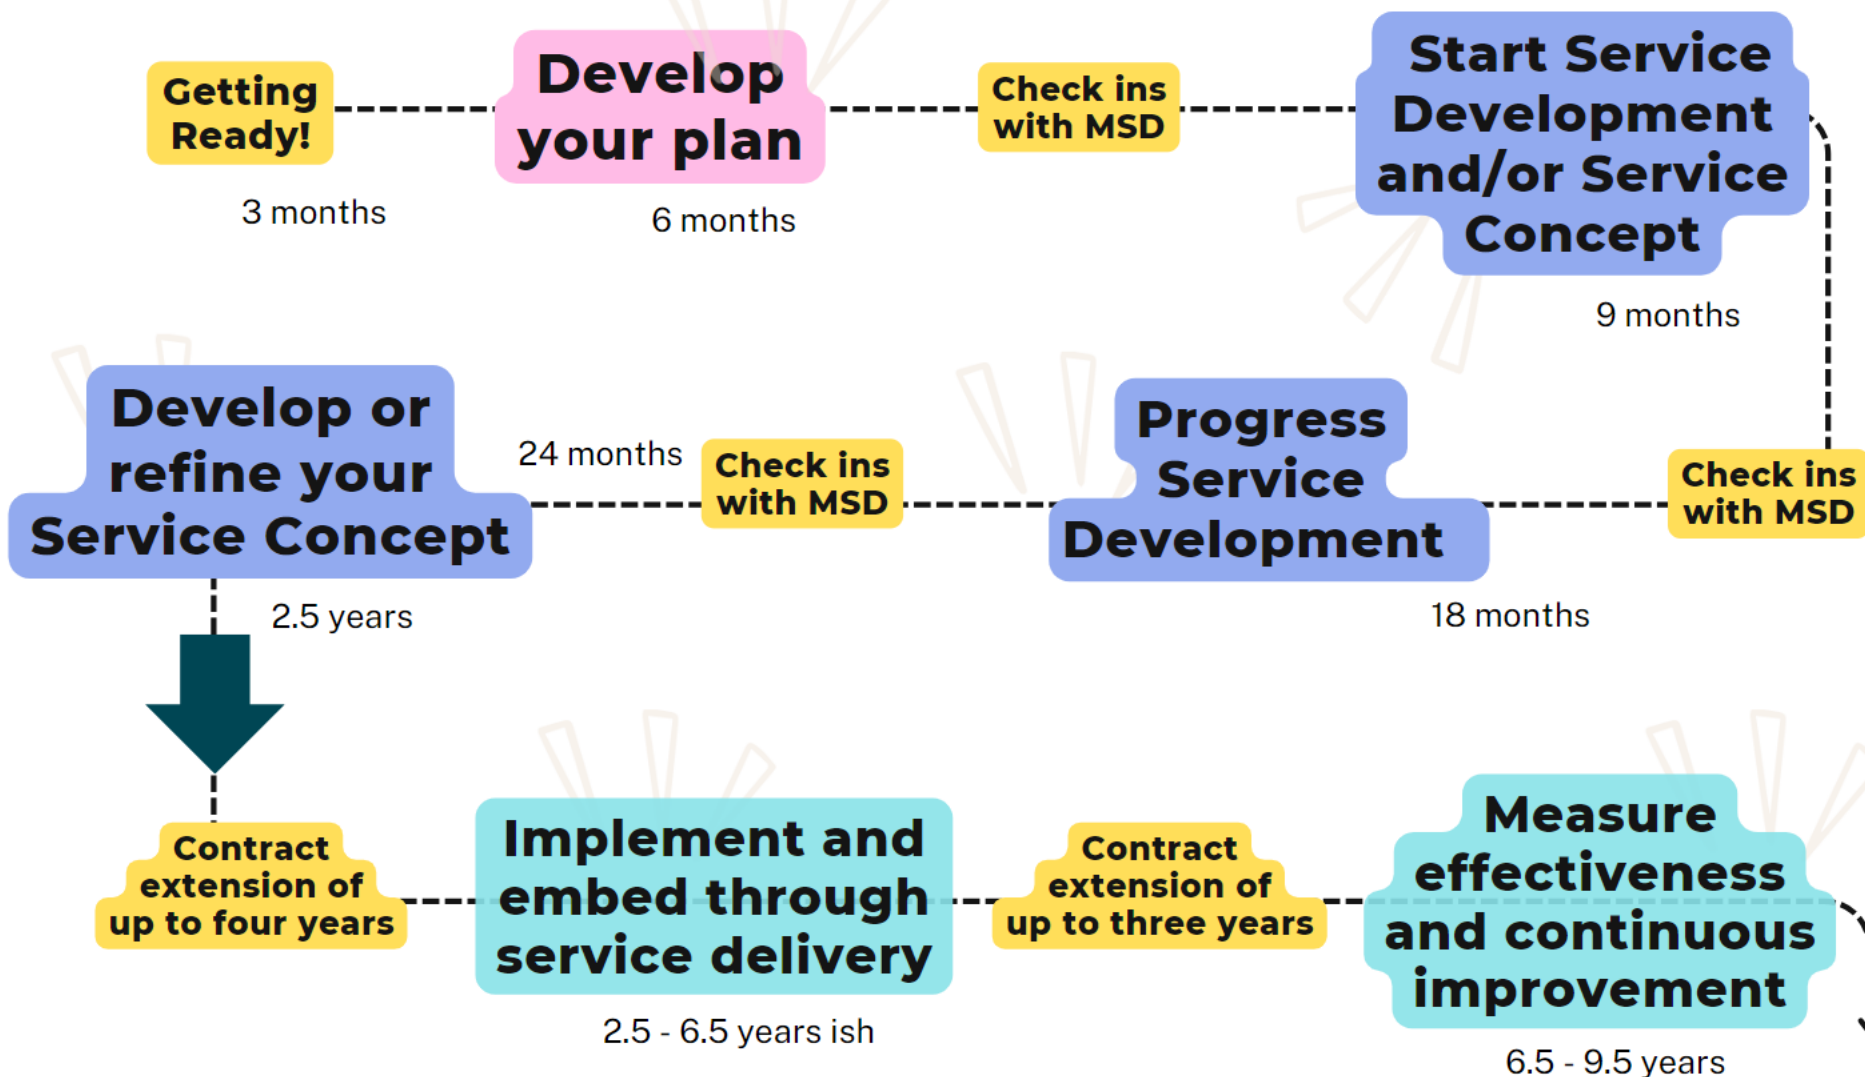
Getting Ready!

3 months

Develop your plan

6 months

Check ins with MSD

Start Service Development and/or Service Concept

9 months

Check ins with MSD

Progress Service Development

18 months

Check ins with MSD

24 months

Develop or refine your Service Concept

2.5 years

Contract extension of up to four years

Implement and embed through service delivery

2.5 - 6.5 years ish

Contract extension of up to three years

Measure effectiveness and continuous improvement

6.5 - 9.5 years